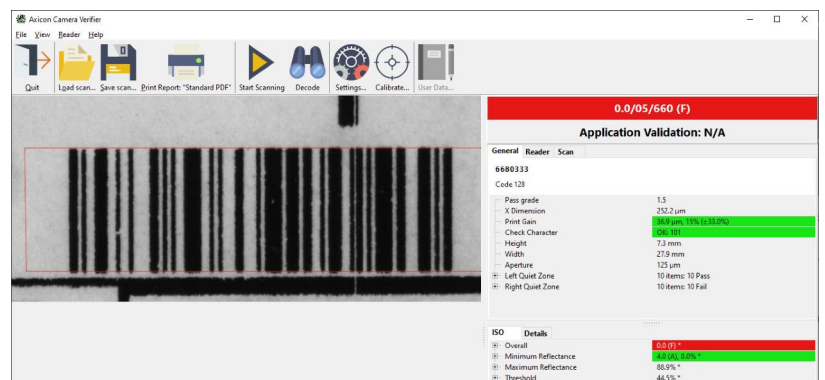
Axicon Camera Verifier

File View Reader Help

Quit Load scan... Save scan... Print Report: "Standard PDF" Start Scanning Decode Settings... Calibrate... User Data...

0.0/05/660 (F)

Application Validation: N/A

General Reader Scan

6680333

Code 128

| | |
|---|---|
| Pass grade | 1.5 |
| X Dimension | 252.2 µm |
| Print Gain | 36.9 µm, 15% (±33.0%) |
| Check Character | OK: 101 |
| Height | 7.3 mm |
| Width | 27.9 mm |
| Aperture | 125 µm |
| Left Quiet Zone | 10 items: 10 Pass |
| Right Quiet Zone | 10 items: 10 Fail |

ISO Details

| | |
|---|---|
| Overall | 0.0 (F) * |
| Minimum Reflectance | 4.0 (A), 0.0% * |
| Maximum Reflectance | 88.9% * |
| Threshold | 44.5% * |